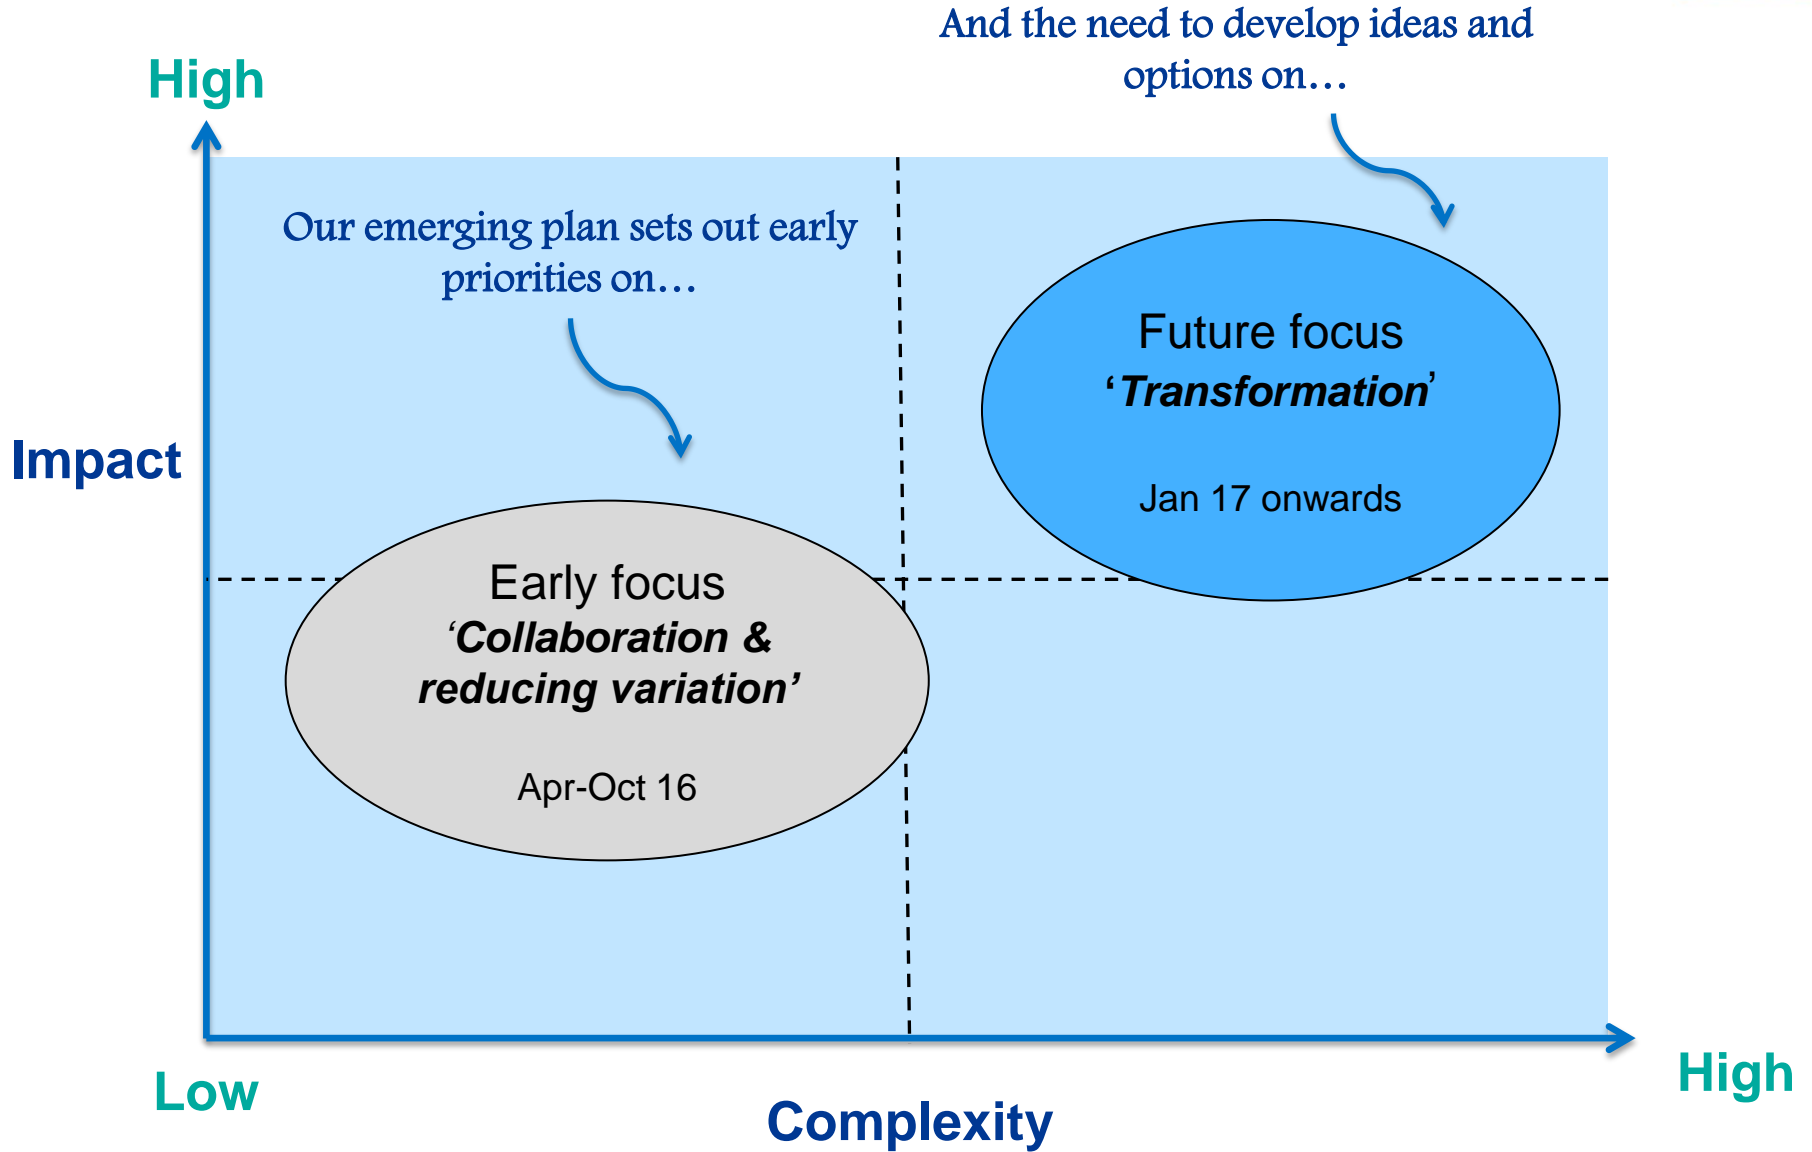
And the need to develop ideas and options on…

High

Our emerging plan sets out early priorities on…

Future focus
'Transformation'

Jan 17 onwards

Impact

Early focus
'Collaboration & reducing variation'

Apr-Oct 16

Low

Complexity

High